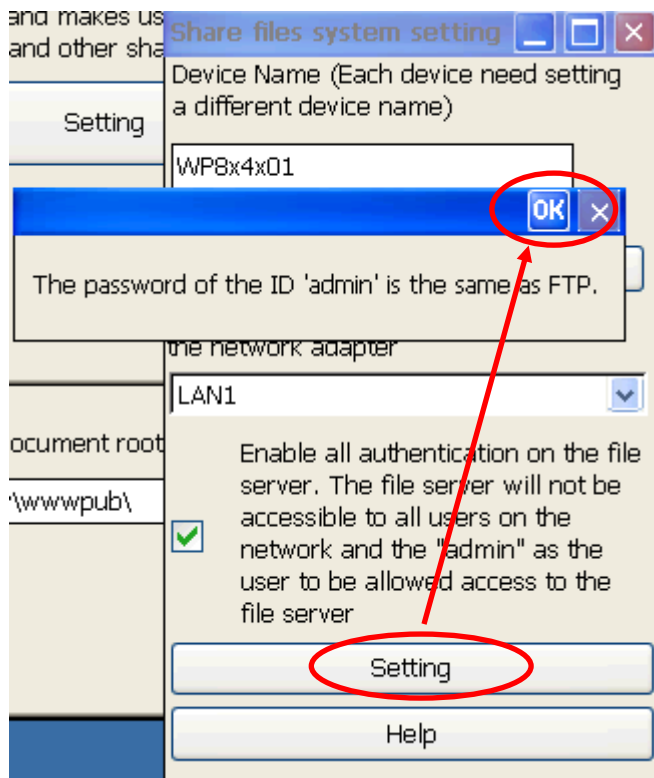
and makes us
and other sha

Setting

ocument root
\wwwpub\

Share files system setting

Device Name (Each device need setting a different device name)

WP8x4x01

OK

The password of the ID 'admin' is the same as FTP.

the network adapter

LAN1

Enable all authentication on the file server. The file server will not be accessible to all users on the network and the "admin" as the user to be allowed access to the file server

Setting

Help